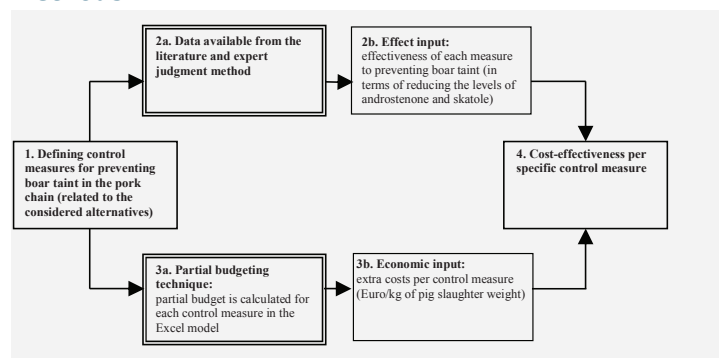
1. Defining control measures for preventing boar taint in the pork chain (related to the considered alternatives)

2a. Data available from the literature and expert judgment method

2b. Effect input: effectiveness of each measure to preventing boar taint (in terms of reducing the levels of androstenone and skatole)

3a. Partial budgeting technique: partial budget is calculated for each control measure in the Excel model

3b. Economic input: extra costs per control measure (Euro/kg of pig slaughter weight)

4. Cost-effectiveness per specific control measure